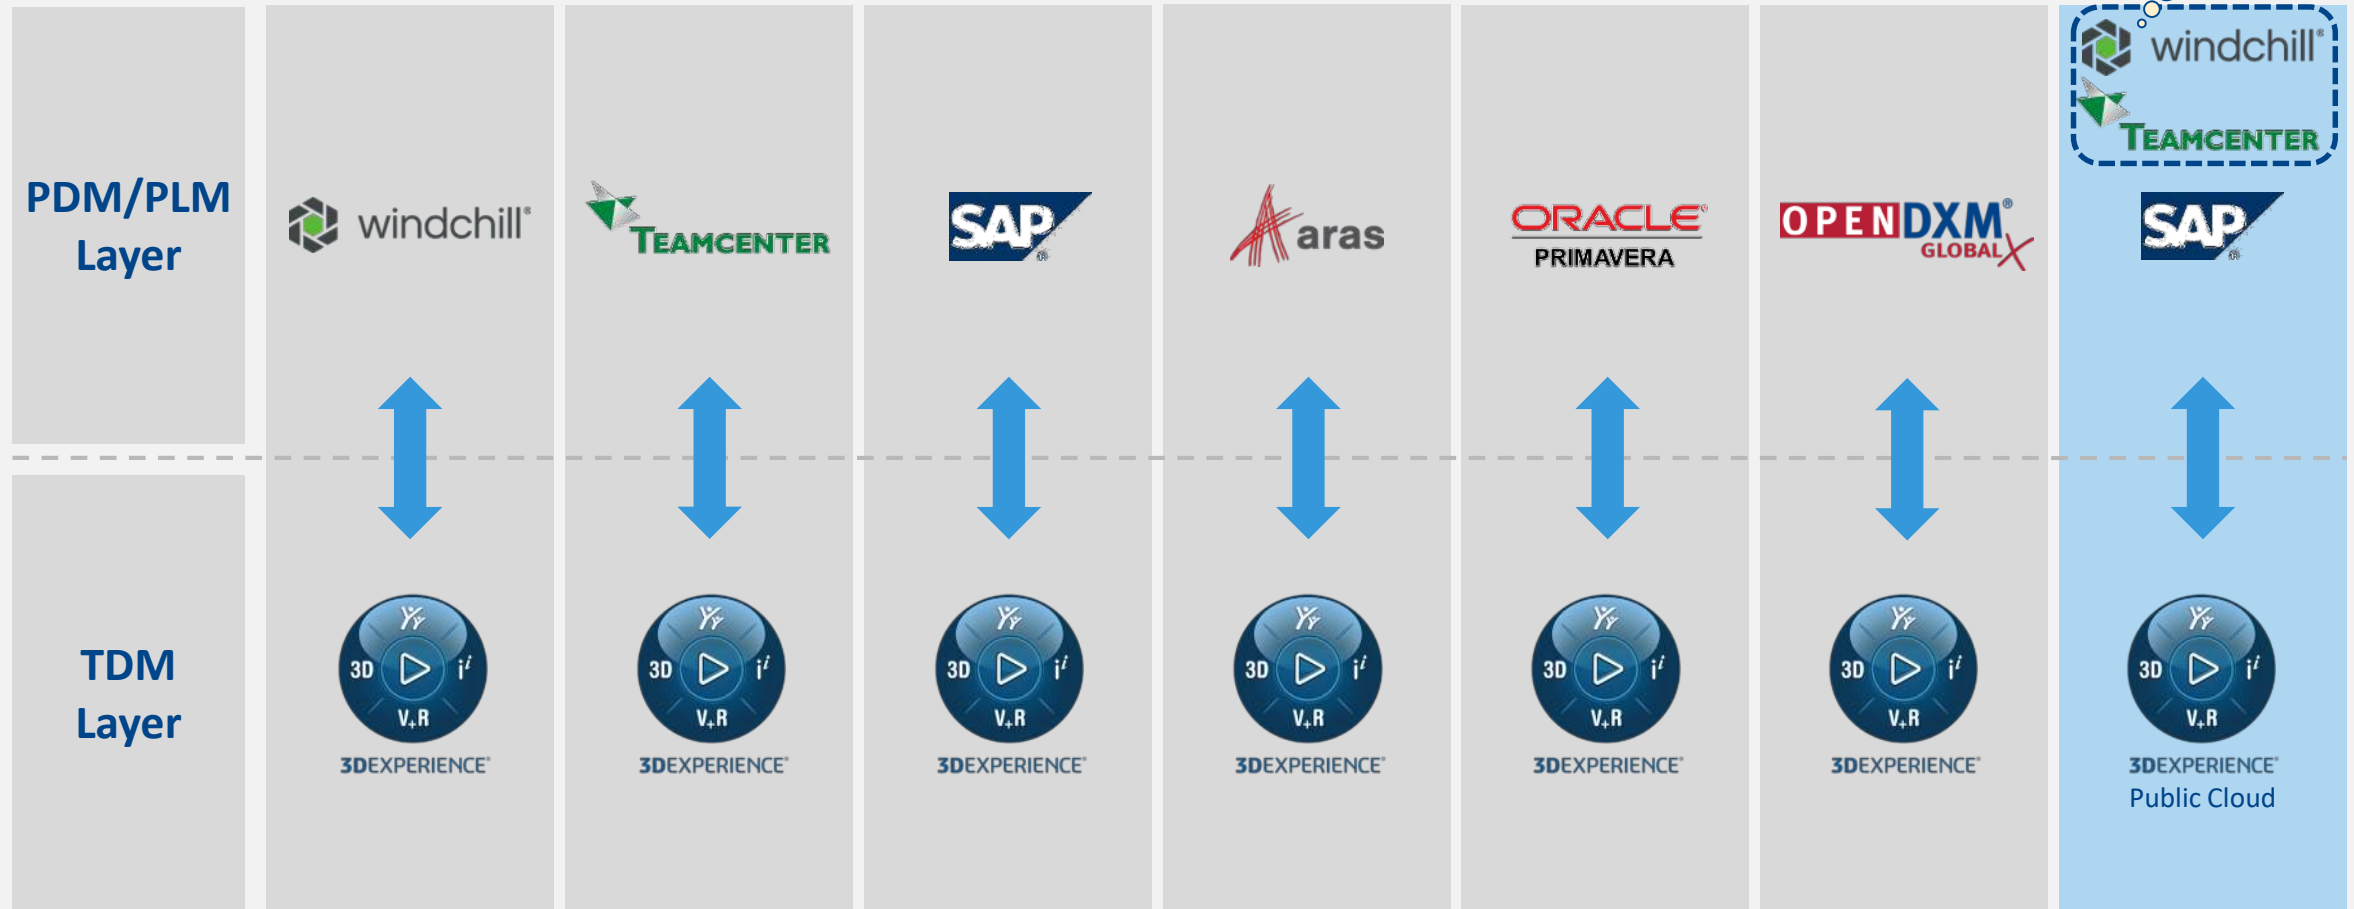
PDM/PLM Layer

TDM Layer

windchill

3D V+R 3DEXPERIENCE

TEAMCENTER

3D V+R 3DEXPERIENCE

SAP

3D V+R 3DEXPERIENCE

aras

3D V+R 3DEXPERIENCE

ORACLE PRIMAVERA

3D V+R 3DEXPERIENCE

OPENDXM GLOBALX

3D V+R 3DEXPERIENCE

windchill
TEAMCENTER
SAP

3D V+R 3DEXPERIENCE Public Cloud